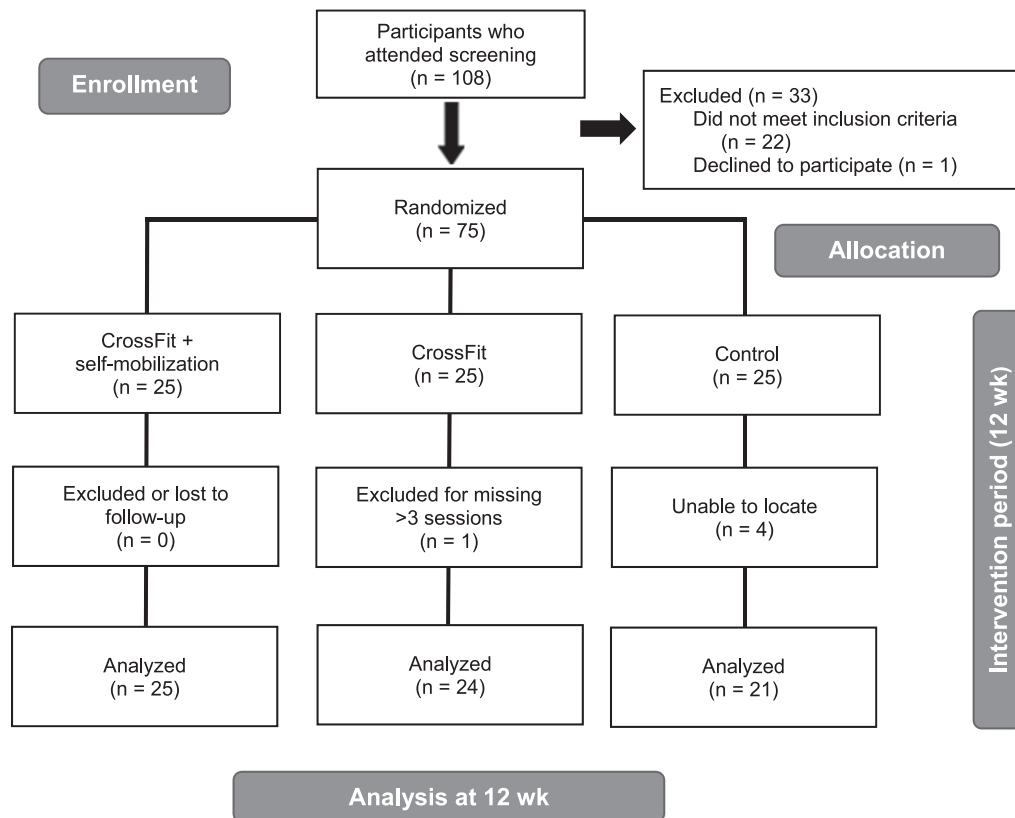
Participants who attended screening (n = 108)

Enrollment

Excluded (n = 33)
Did not meet inclusion criteria (n = 22)
Declined to participate (n = 1)

Randomized (n = 75)

Allocation

CrossFit + self-mobilization (n = 25)

CrossFit (n = 25)

Control (n = 25)

Intervention period (12 wk)

Excluded or lost to follow-up (n = 0)

Excluded for missing >3 sessions (n = 1)

Unable to locate (n = 4)

Analyzed (n = 25)

Analyzed (n = 24)

Analyzed (n = 21)

Analysis at 12 wk